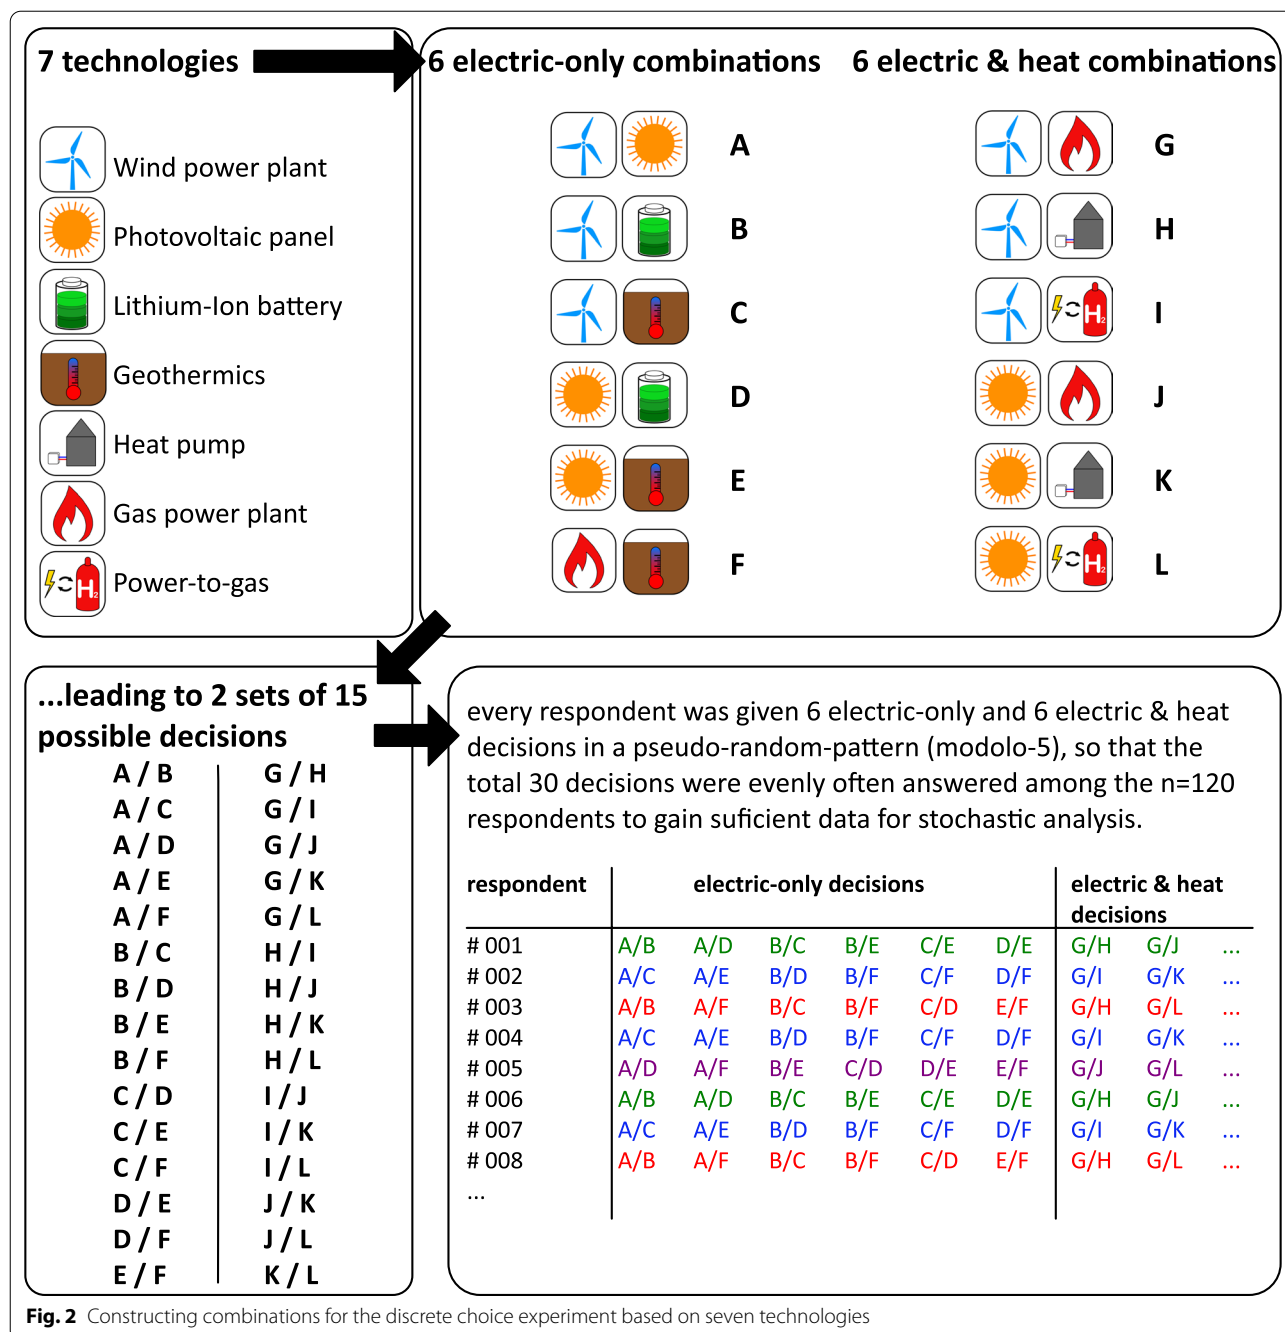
7 technologies

Wind power plant
Photovoltaic panel
Lithium-Ion battery
Geothermics
Heat pump
Gas power plant
Power-to-gas

6 electric-only combinations

A
B
C
D
E
F

6 electric & heat combinations

G
H
I
J
K
L

...leading to 2 sets of 15 possible decisions

| | |
|---|---|
| A / B | G / H |
| A / C | G / I |
| A / D | G / J |
| A / E | G / K |
| A / F | G / L |
| B / C | H / I |
| B / D | H / J |
| B / E | H / K |
| B / F | H / L |
| C / D | I / J |
| C / E | I / K |
| C / F | I / L |
| D / E | J / K |
| D / F | J / L |
| E / F | K / L |

every respondent was given 6 electric-only and 6 electric & heat decisions in a pseudo-random-pattern (modolo-5), so that the total 30 decisions were evenly often answered among the n=120 respondents to gain suficient data for stochastic analysis.

| respondent | electric-only decisions | | | | | | electric & heat decisions | | |
|---|---|---|---|---|---|---|---|---|---|
| # 001 | A/B | A/D | B/C | B/E | C/E | D/E | G/H | G/J | ... |
| # 002 | A/C | A/E | B/D | B/F | C/F | D/F | G/I | G/K | ... |
| # 003 | A/B | A/F | B/C | B/F | C/D | E/F | G/H | G/L | ... |
| # 004 | A/C | A/E | B/D | B/F | C/F | D/F | G/I | G/K | ... |
| # 005 | A/D | A/F | B/E | C/D | D/E | E/F | G/J | G/L | ... |
| # 006 | A/B | A/D | B/C | B/E | C/E | D/E | G/H | G/J | ... |
| # 007 | A/C | A/E | B/D | B/F | C/F | D/F | G/I | G/K | ... |
| # 008 | A/B | A/F | B/C | B/F | C/D | E/F | G/H | G/L | ... |
| ... | | | | | | | | | |

Fig. 2 Constructing combinations for the discrete choice experiment based on seven technologies